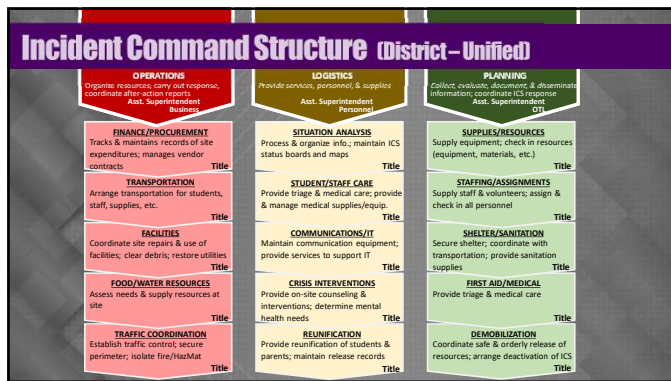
Incident Command Structure (District – Unified)

OPERATIONS
Organize resources, carry out response, coordinate after-action reports
Asst. Superintendent Business

FINANCE/PROCUREMENT
Tracks & maintains records of site expenditures; manages vendor contracts
Title

TRANSPORTATION
Arrange transportation for students, staff, supplies, etc.
Title

FACILITIES
Coordinate site repairs & use of facilities; clear debris; restore utilities
Title

FOOD/WATER RESOURCES
Assess needs & supply resources at site
Title

TRAFFIC COORDINATION
Establish traffic control; secure perimeter; isolate fire/HazMat
Title

LOGISTICS
Provide services, personnel, & supplies
Asst. Superintendent Personnel

SITUATION ANALYSIS
Process & organize info.; maintain ICS status boards and maps
Title

STUDENT/STAFF CARE
Provide triage & medical care; provide & manage medical supplies/equip.
Title

COMMUNICATIONS/IT
Maintain communication equipment; provide services to support IT
Title

CRISIS INTERVENTIONS
Provide on-site counseling & interventions; determine mental health needs
Title

REUNIFICATION
Provide reunification of students & parents; maintain release records
Title

PLANNING
Collect, evaluate, document, & disseminate information; coordinate ICS response
Asst. Superintendent OTL

SUPPLIES/RESOURCES
Supply equipment; check in resources (equipment, materials, etc.)
Title

STAFFING/ASSIGNMENTS
Supply staff & volunteers; assign & check in all personnel
Title

SHELTER/SANITATION
Secure shelter; coordinate with transportation; provide sanitation supplies
Title

FIRST AID/MEDICAL
Provide triage & medical care
Title

DEMOBILIZATION
Coordinate safe & orderly release of resources; arrange deactivation of ICS
Title